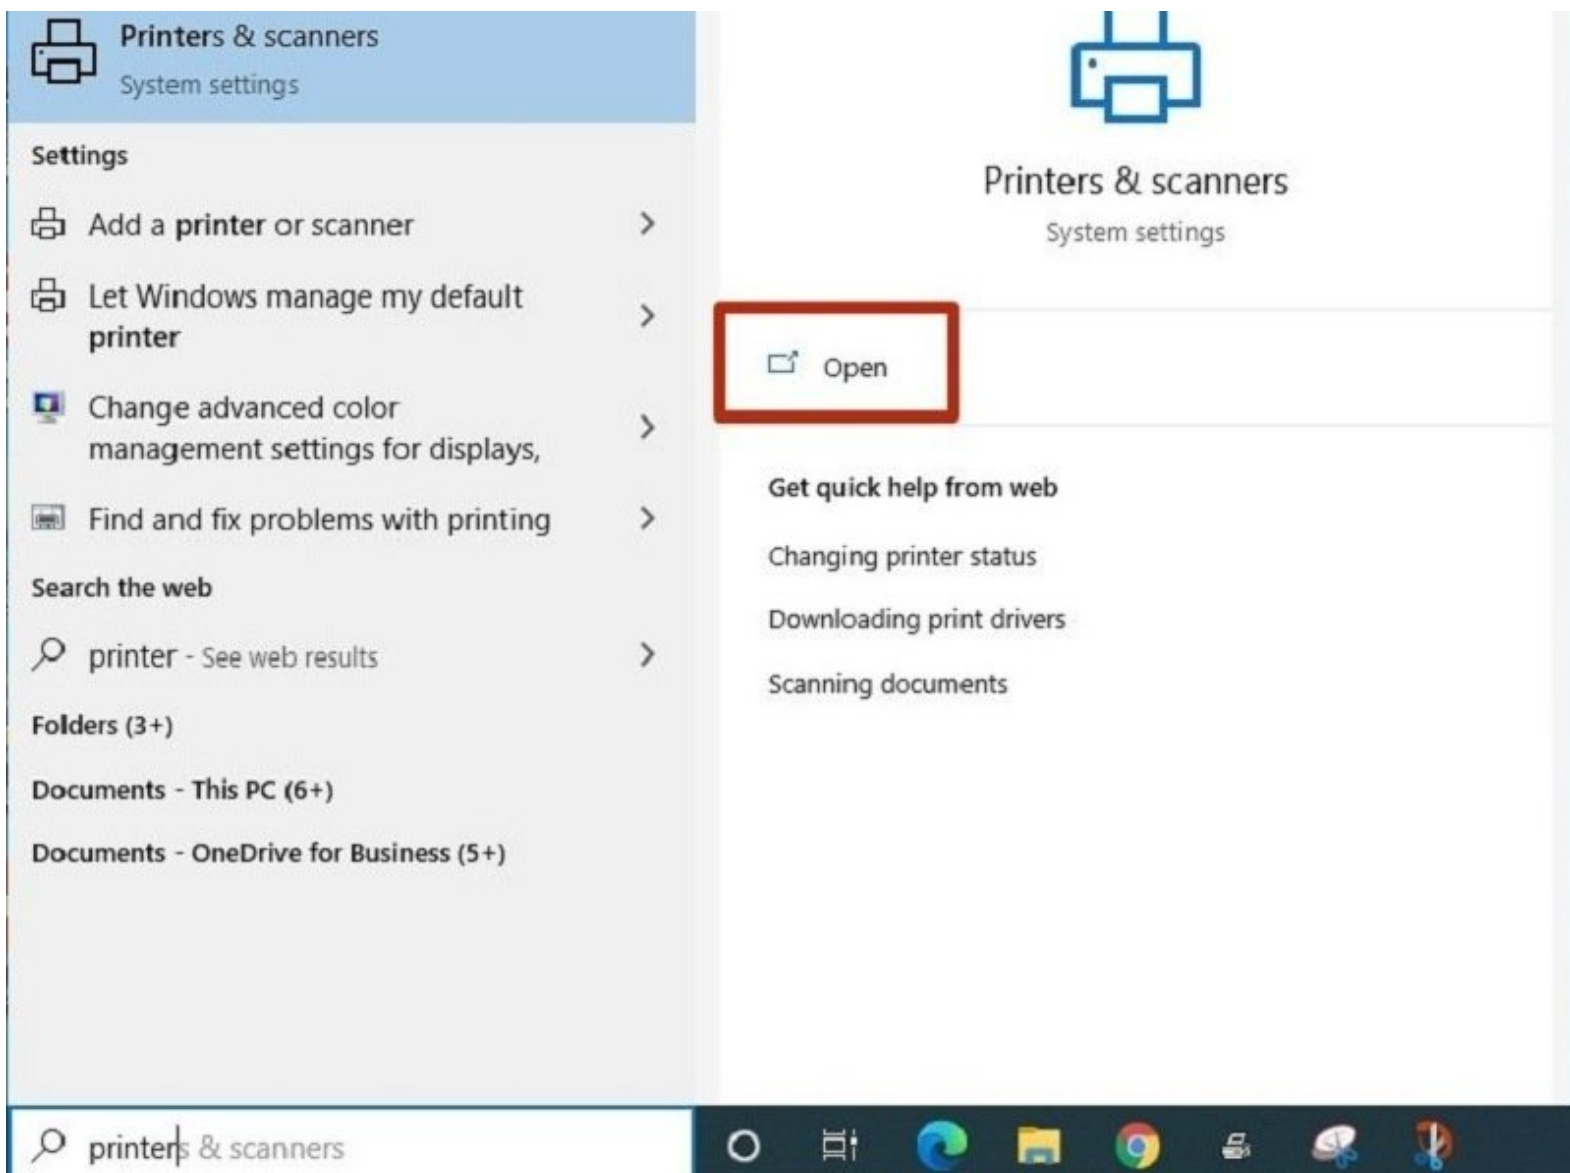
Printers & scanners
System settings

Settings

Add a printer or scanner >

Let Windows manage my default printer >

Change advanced color management settings for displays, >

Find and fix problems with printing >

Search the web

printer - See web results >

Folders (3+)

Documents - This PC (6+)

Documents - OneDrive for Business (5+)

Printers & scanners
System settings

Open

Get quick help from web

Changing printer status

Downloading print drivers

Scanning documents

printers & scanners